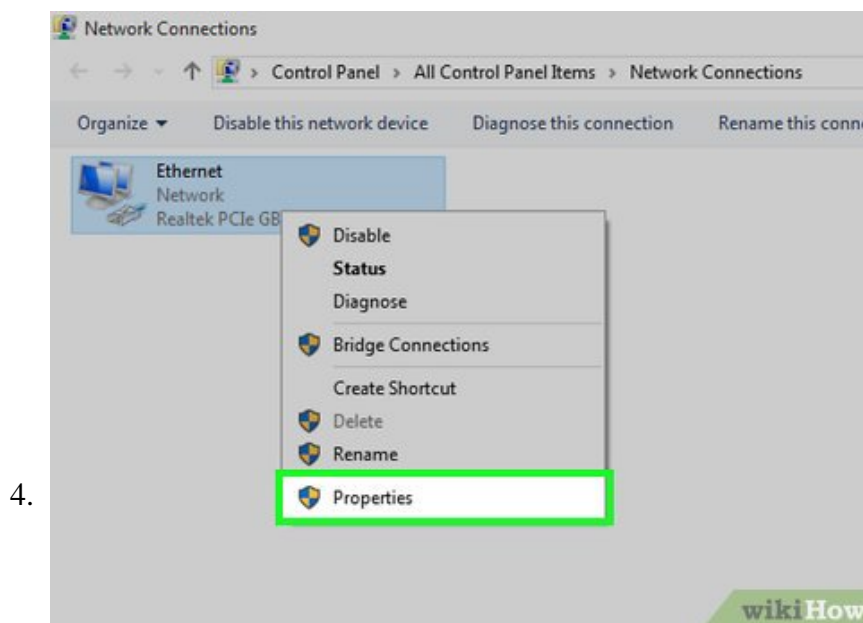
4.

Network Connections

Control Panel > All Control Panel Items > Network Connections

Organize ▾ Disable this network device Diagnose this connection Rename this conn

Ethernet
Network
Realtek PCIe GB

Disable
Status
Diagnose
Bridge Connections
Create Shortcut
Delete
Rename
Properties

wikiHow